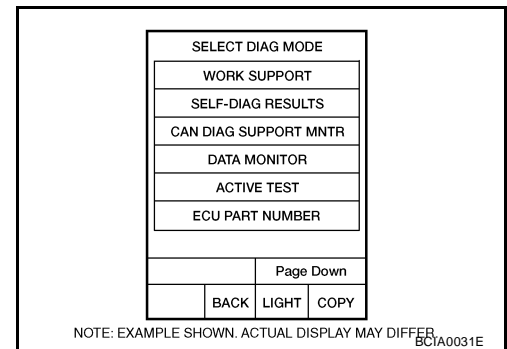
SELECT DIAG MODE

WORK SUPPORT

SELF-DIAG RESULTS

CAN DIAG SUPPORT MNTR

DATA MONITOR

ACTIVE TEST

ECU PART NUMBER

Page Down

BACK LIGHT COPY

NOTE: EXAMPLE SHOWN. ACTUAL DISPLAY MAY DIFFER.

BCIA0031E